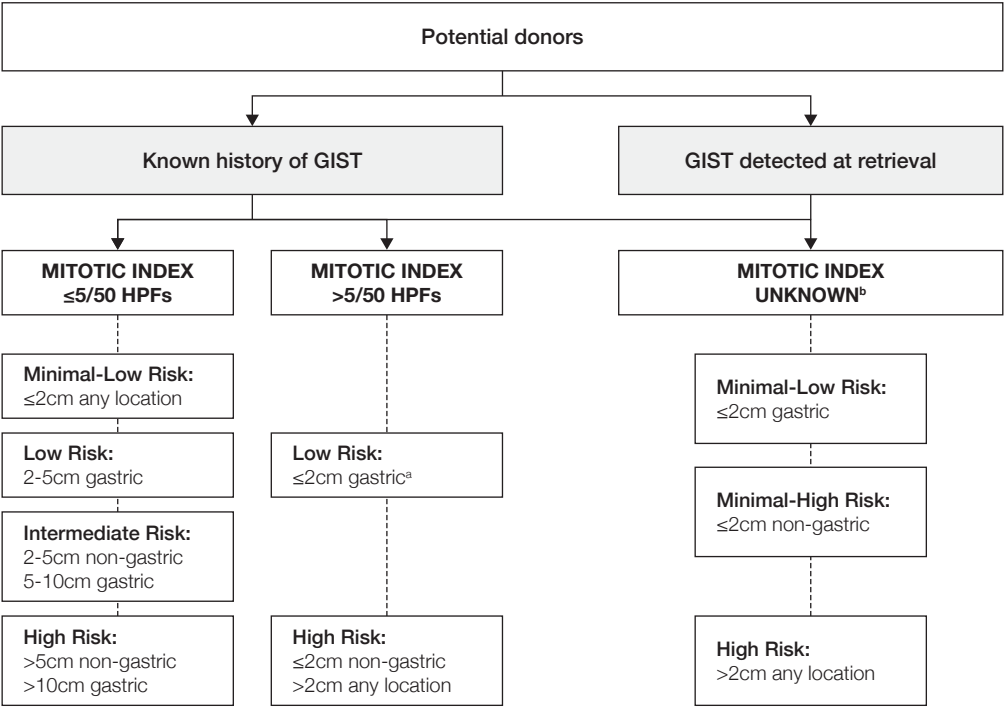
Potential donors

Known history of GIST

GIST detected at retrieval

MITOTIC INDEX ≤5/50 HPFs

Minimal-Low Risk:
≤2cm any location

Low Risk:
2-5cm gastric

Intermediate Risk:
2-5cm non-gastric
5-10cm gastric

High Risk:
>5cm non-gastric
>10cm gastric

MITOTIC INDEX >5/50 HPFs

Low Risk:
≤2cm gastric$^{a}$

High Risk:
≤2cm non-gastric
>2cm any location

MITOTIC INDEX UNKNOWN$^{b}$

Minimal-Low Risk:
≤2cm gastric

Minimal-High Risk:
≤2cm non-gastric

High Risk:
>2cm any location